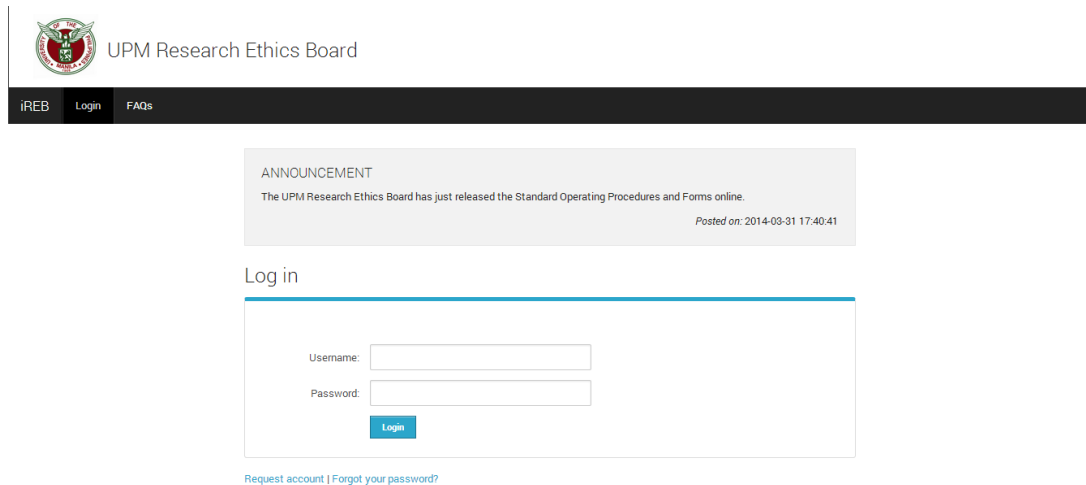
UPM Research Ethics Board

iREB Login FAQs

ANNOUNCEMENT

The UPM Research Ethics Board has just released the Standard Operating Procedures and Forms online.

Posted on: 2014-03-31 17:40:41

Log in

Username:

Password:

Login

Request account | Forgot your password?